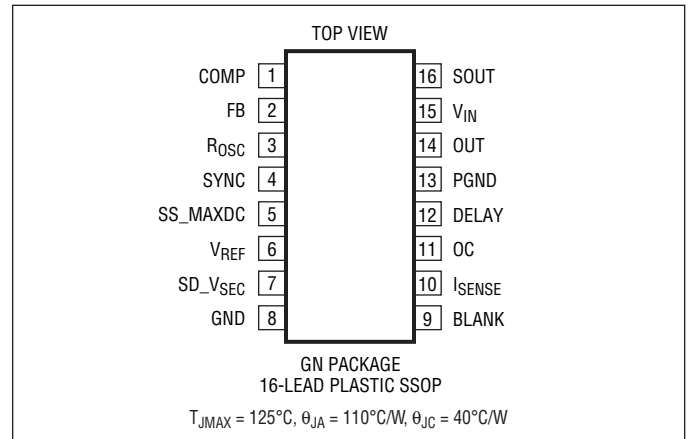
TOP VIEW

COMP 1
FB 2
$R_{OSC}$ 3
SYNC 4
SS_MAXDC 5
$V_{REF}$ 6
SD_$V_{SEC}$ 7
GND 8

16 SOUT
15 $V_{IN}$
14 OUT
13 PGND
12 DELAY
11 OC
10 $I_{SENSE}$
9 BLANK

GN PACKAGE
16-LEAD PLASTIC SSOP

$T_{JMAX}$ = 125°C, $\theta_{JA}$ = 110°C/W, $\theta_{JC}$ = 40°C/W